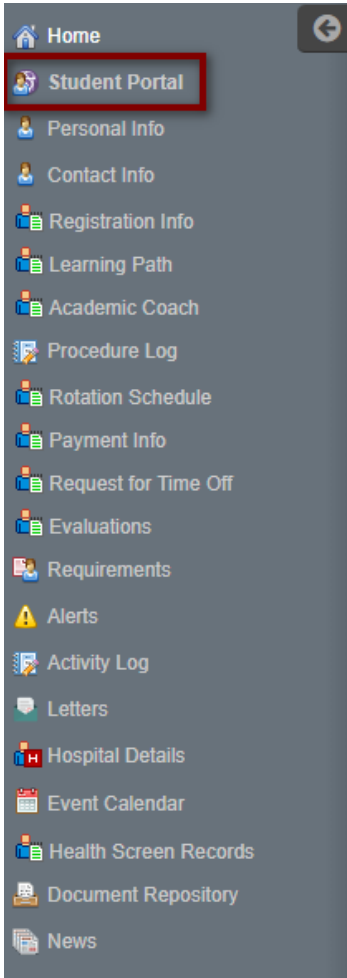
Home

Student Portal

Personal Info

Contact Info

Registration Info

Learning Path

Academic Coach

Procedure Log

Rotation Schedule

Payment Info

Request for Time Off

Evaluations

Requirements

Alerts

Activity Log

Letters

Hospital Details

Event Calendar

Health Screen Records

Document Repository

News